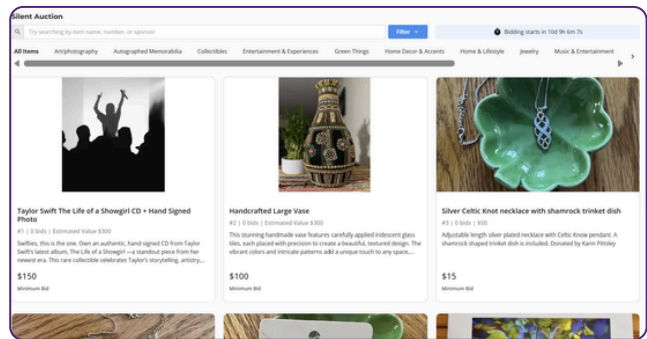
Silent Auction

Try searching by item name, number, or sponsor

Filter

Bidding starts in 10d 9h 6m 7s

All Items | Art/photography | Autographed Memorabilia | Collectibles | Entertainment & Experiences | Green Things | Home Decor & Accents | Home & Lifestyle | Jewelry | Music & Entertainment

Taylor Swift The Life of a Showgirl CD + Hand Signed Photo

#1 | 0 bids | Estimated Value $300

Swifties, this is the one. Own an authentic, hand-signed CD from Taylor Swift's latest album, The Life of a Showgirl —a standout piece from her newest era. This rare collectible celebrates Taylor's storytelling, artistry,...

$150

Minimum Bid

Handcrafted Large Vase

#2 | 0 bids | Estimated Value $300

This stunning handmade vase features carefully applied iridescent glass tiles, each placed with precision to create a beautiful, textured design. The vibrant colors and intricate patterns add a unique touch to any space,...

$100

Minimum Bid

Silver Celtic Knot necklace with shamrock trinket dish

#3 | 0 bids | $50

Adjustable length silver plated necklace with Celtic Know pendant. A shamrock shaped trinket dish is included. Donated by Karin Pittsley

$15

Minimum Bid